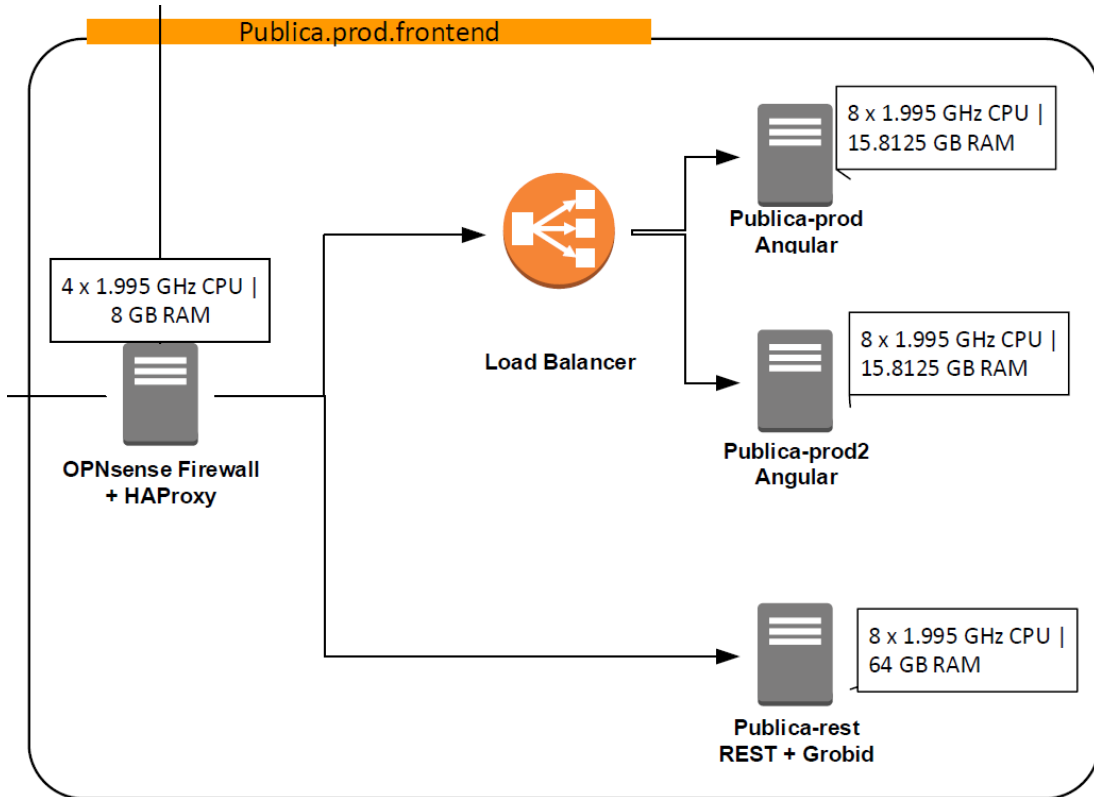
Publica.prod.frontend

4 x 1.995 GHz CPU | 8 GB RAM

OPNsense Firewall + HAProxy

Load Balancer

8 x 1.995 GHz CPU | 15.8125 GB RAM

Publica-prod Angular

8 x 1.995 GHz CPU | 15.8125 GB RAM

Publica-prod2 Angular

8 x 1.995 GHz CPU | 64 GB RAM

Publica-rest REST + Grobid